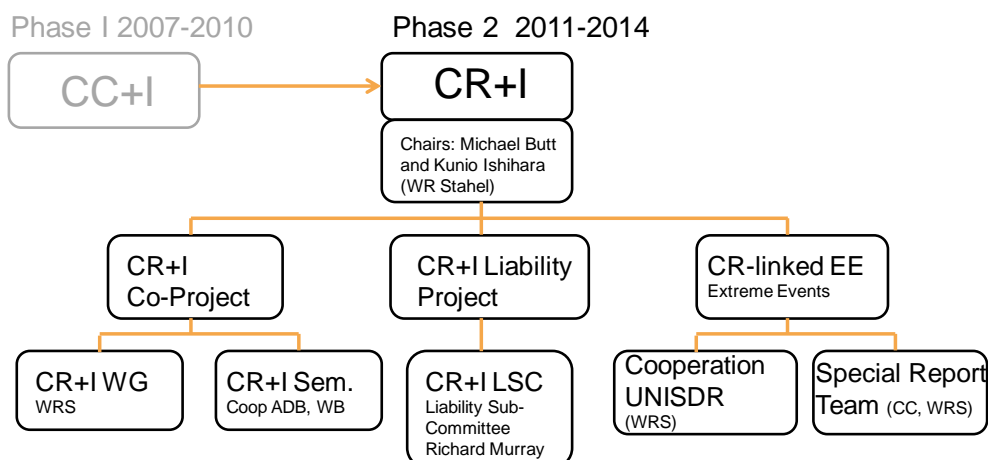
Phase I 2007-2010

Phase 2 2011-2014

CC+I

CR+I

Chairs: Michael Butt and Kunio Ishihara (WR Stahel)

CR+I Co-Project

CR+I Liability Project

CR-linked EE
Extreme Events

CR+I WG
WRS

CR+I Sem.
Coop ADB, WB

CR+I LSC
Liability Sub-Committee
Richard Murray

Cooperation UNISDR
(WRS)

Special Report Team (CC, WRS)